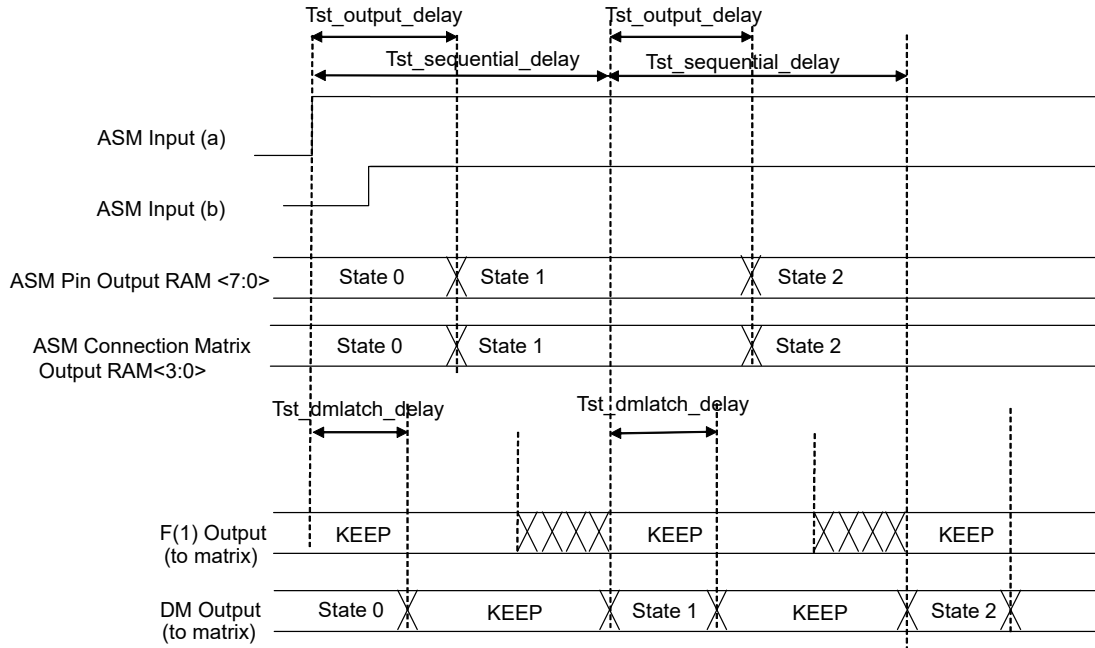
Tst_output_delay
Tst_sequential_delay
Tst_output_delay
Tst_sequential_delay

ASM Input (a)

ASM Input (b)

ASM Pin Output RAM <7:0>
State 0
State 1
State 2

ASM Connection Matrix Output RAM<3:0>
State 0
State 1
State 2

Tst_dmlatch_delay
Tst_dmlatch_delay

F(1) Output (to matrix)
KEEP
KEEP
KEEP

DM Output (to matrix)
State 0
KEEP
State 1
KEEP
State 2